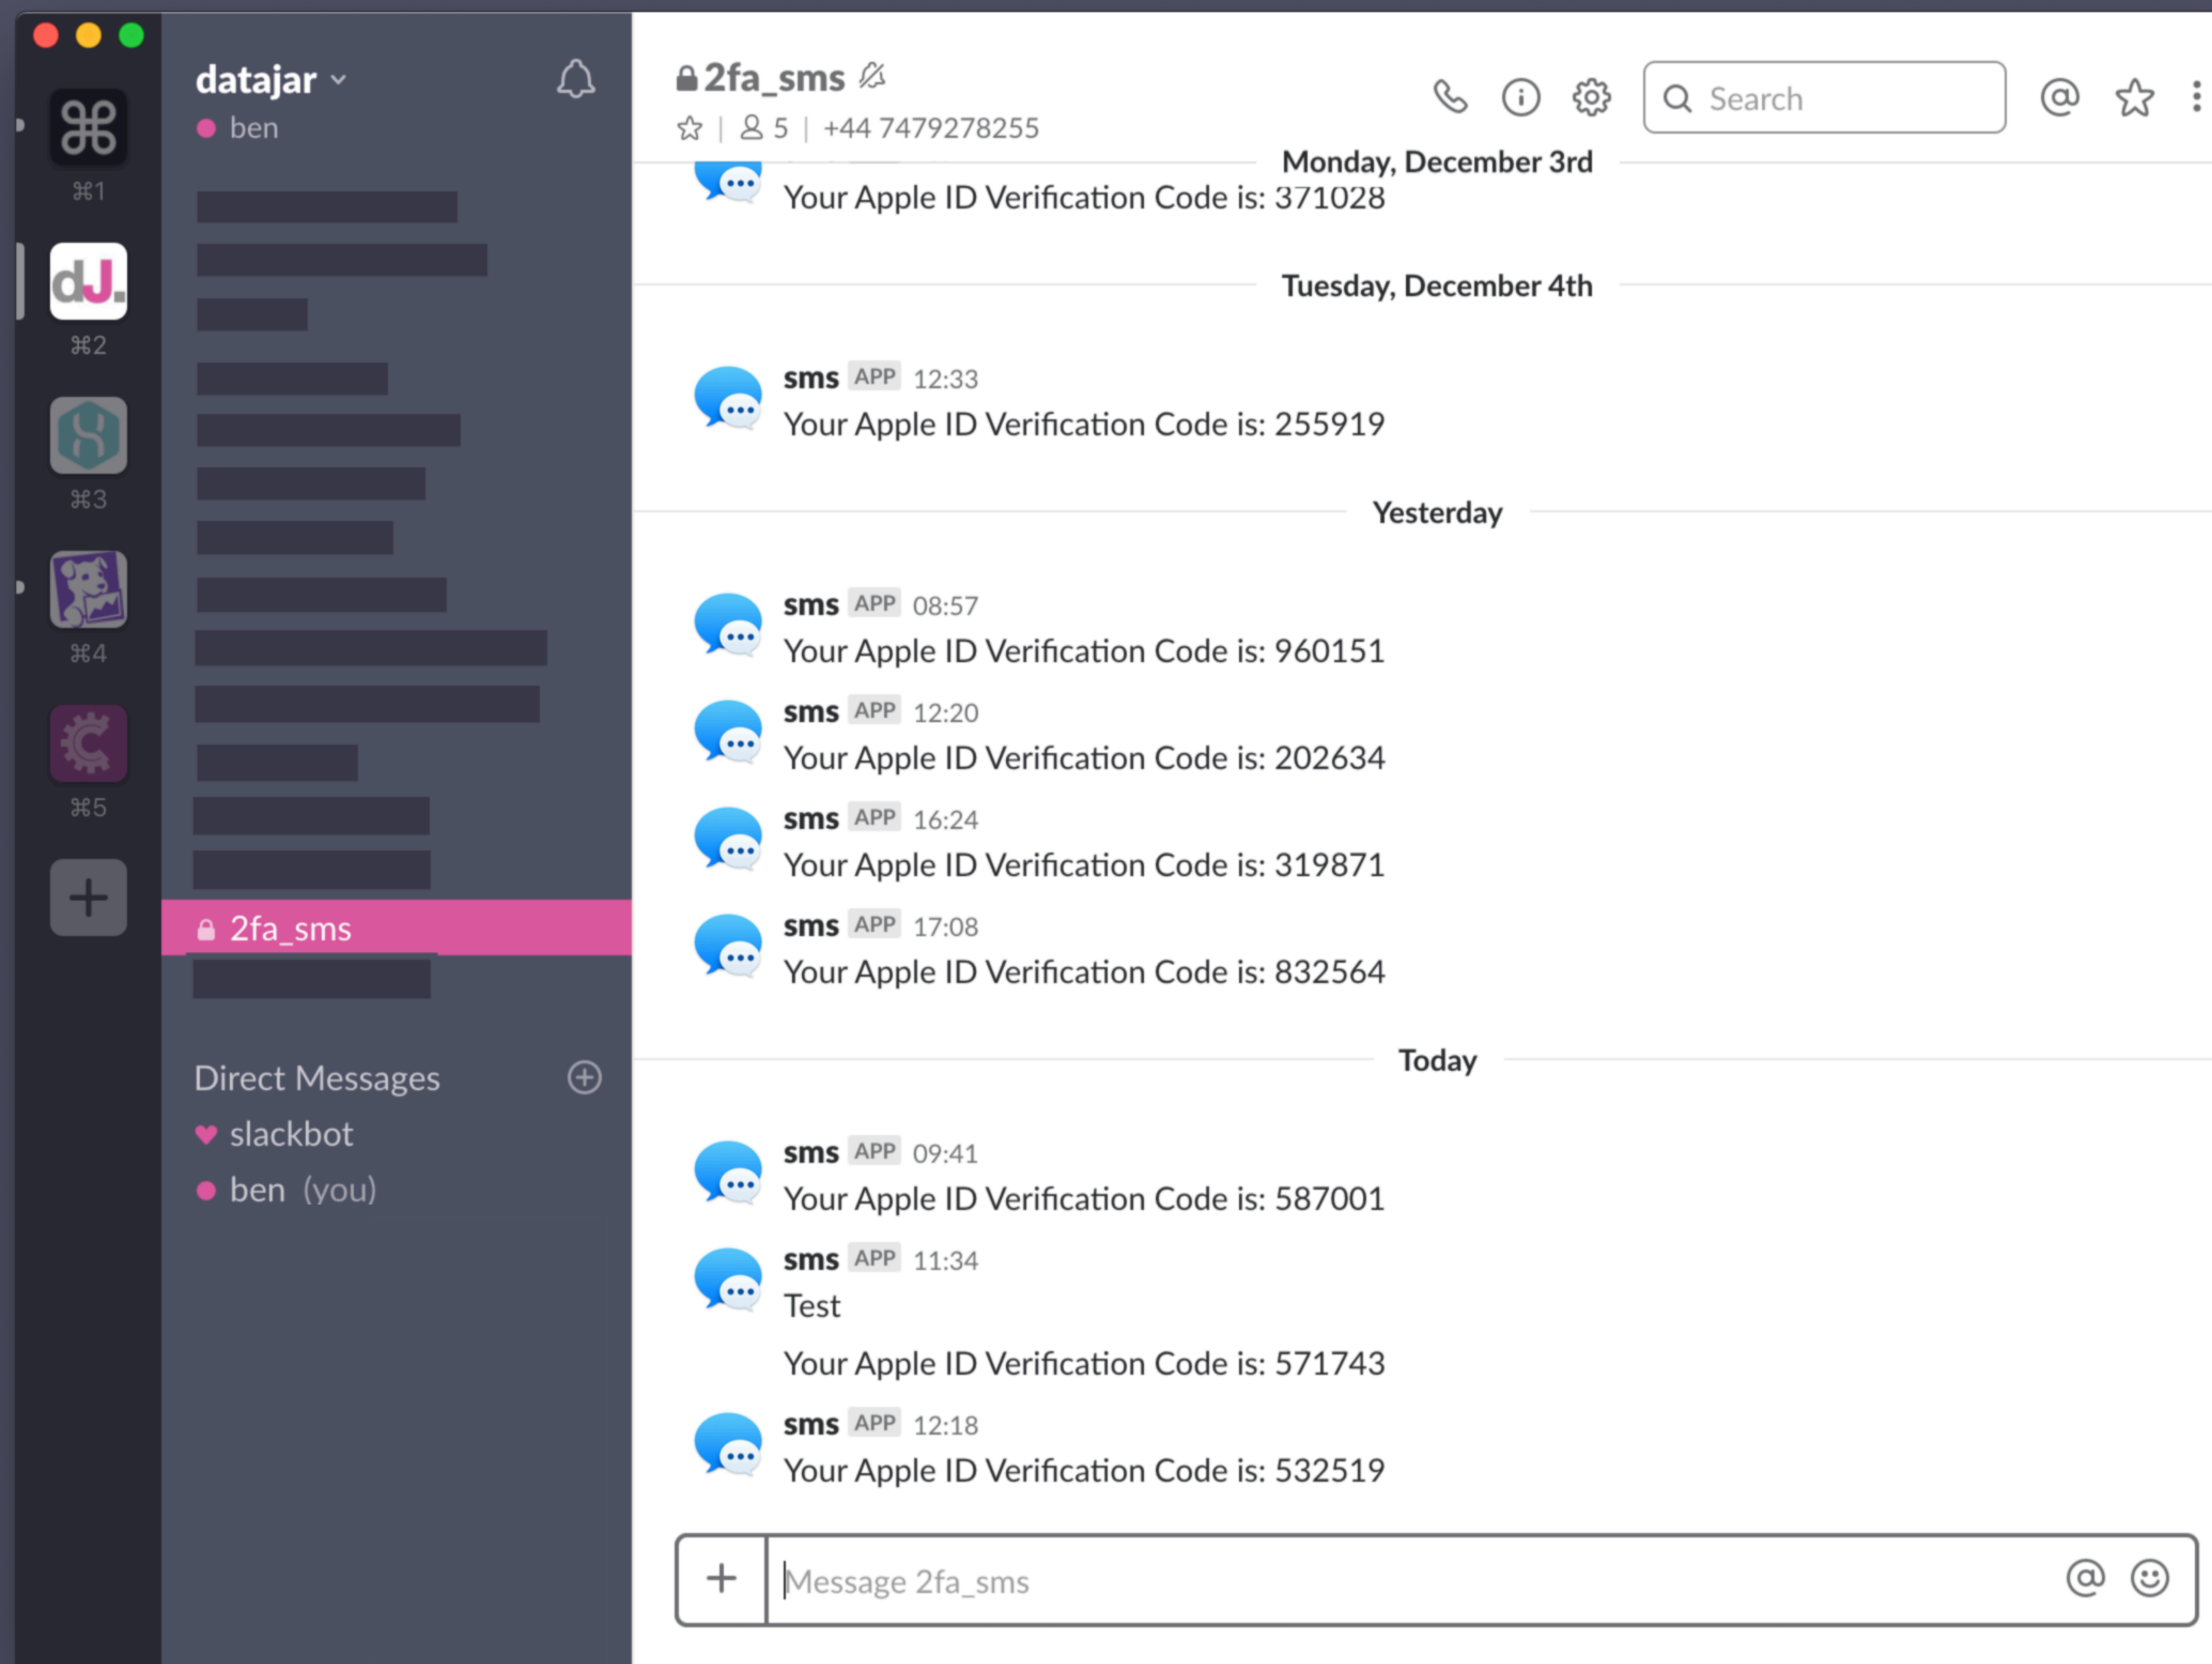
⌘1
dJ.
⌘2
⌘3
⌘4
⌘5
+

datajar
ben

2fa_sms

Direct Messages
slackbot
ben (you)

2fa_sms
5 | +44 7479278255
Search

Monday, December 3rd
Your Apple ID Verification Code is: 371028

Tuesday, December 4th

sms APP 12:33
Your Apple ID Verification Code is: 255919

Yesterday

sms APP 08:57
Your Apple ID Verification Code is: 960151

sms APP 12:20
Your Apple ID Verification Code is: 202634

sms APP 16:24
Your Apple ID Verification Code is: 319871

sms APP 17:08
Your Apple ID Verification Code is: 832564

Today

sms APP 09:41
Your Apple ID Verification Code is: 587001

sms APP 11:34
Test

Your Apple ID Verification Code is: 571743

sms APP 12:18
Your Apple ID Verification Code is: 532519

+
Message 2fa_sms